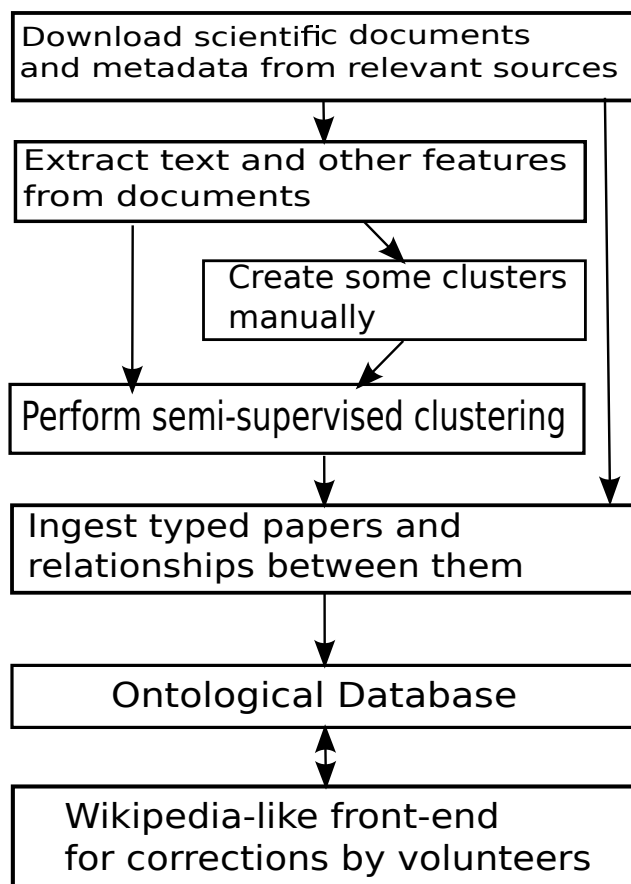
Download scientific documents and metadata from relevant sources

Extract text and other features from documents

Create some clusters manually

Perform semi-supervised clustering

Ingest typed papers and relationships between them

Ontological Database

Wikipedia-like front-end for corrections by volunteers